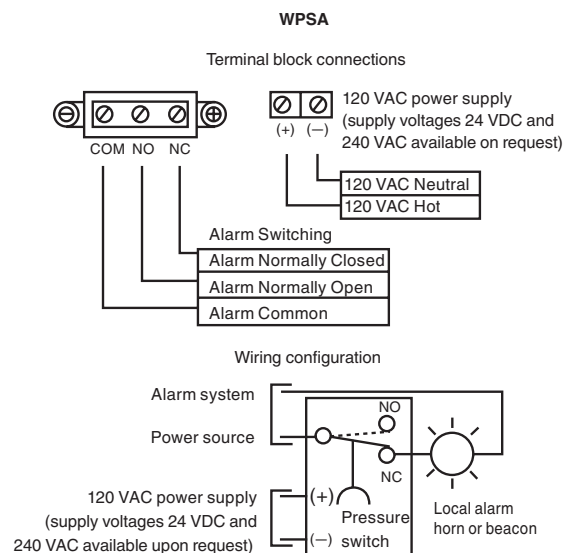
WPSA

Terminal block connections

COM NO NC

(+) (–)

120 VAC power supply (supply voltages 24 VDC and 240 VAC available on request)

120 VAC Neutral
120 VAC Hot

Alarm Switching
Alarm Normally Closed
Alarm Normally Open
Alarm Common

Wiring configuration

Alarm system

Power source

NO

NC

120 VAC power supply (supply voltages 24 VDC and 240 VAC available upon request)

(+)
(–)

Pressure switch

Local alarm horn or beacon